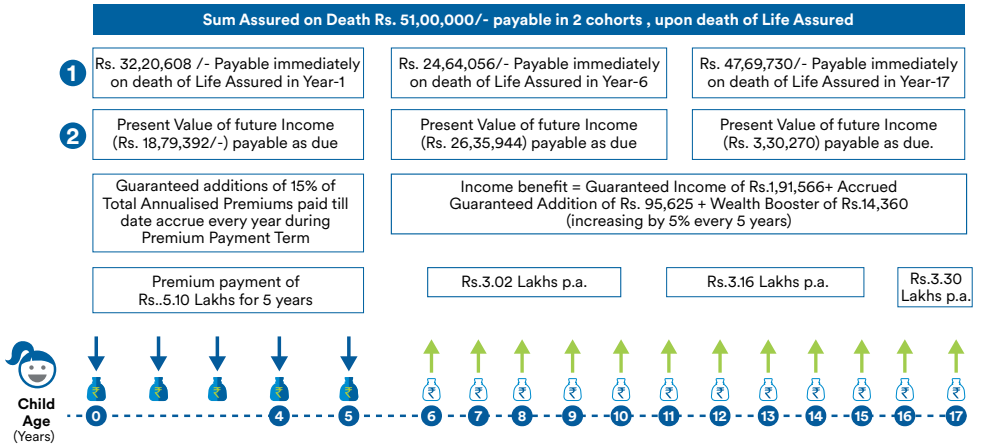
Sum Assured on Death Rs. 51,00,000/- payable in 2 cohorts , upon death of Life Assured

1

Rs. 32,20,608 /- Payable immediately on death of Life Assured in Year-1

Rs. 24,64,056/- Payable immediately on death of Life Assured in Year-6

Rs. 47,69,730/- Payable immediately on death of Life Assured in Year-17

2

Present Value of future Income (Rs. 18,79,392/-) payable as due

Present Value of future Income (Rs. 26,35,944) payable as due

Present Value of future Income (Rs. 3,30,270) payable as due.

Guaranteed additions of 15% of Total Annualised Premiums paid till date accrue every year during Premium Payment Term

Income benefit = Guaranteed Income of Rs.1,91,566+ Accrued Guaranteed Addition of Rs. 95,625 + Wealth Booster of Rs.14,360 (increasing by 5% every 5 years)

Premium payment of Rs..5.10 Lakhs for 5 years

Rs.3.02 Lakhs p.a.

Rs.3.16 Lakhs p.a.

Rs.3.30 Lakhs p.a.

Child Age (Years)

₹ ₹ ₹ ₹ ₹ ₹ ₹ ₹ ₹ ₹ ₹ ₹ ₹ ₹ ₹ ₹ ₹

0 1 4 5 6 7 8 9 10 11 12 13 14 15 16 17